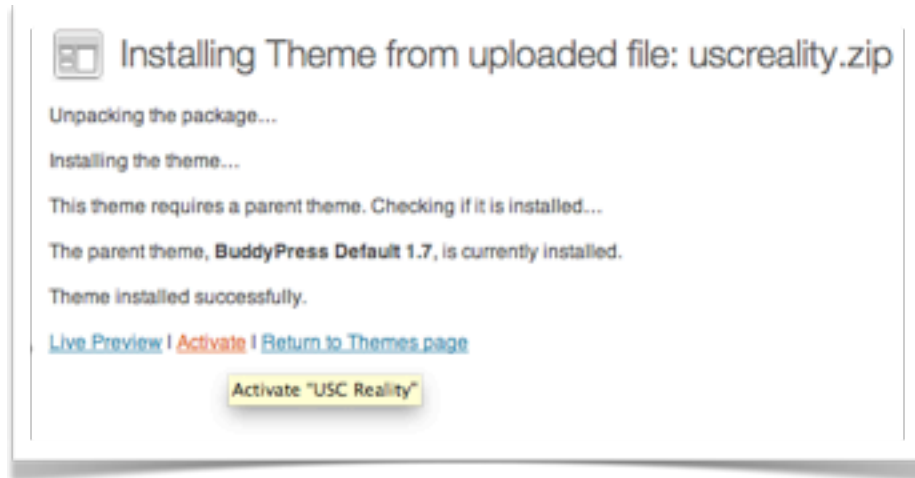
Installing Theme from uploaded file: uscreality.zip

Unpacking the package...

Installing the theme...

This theme requires a parent theme. Checking if it is installed...

The parent theme, **BuddyPress Default 1.7**, is currently installed.

Theme installed successfully.

Live Preview | Activate | Return to Themes page

Activate "USC Reality"